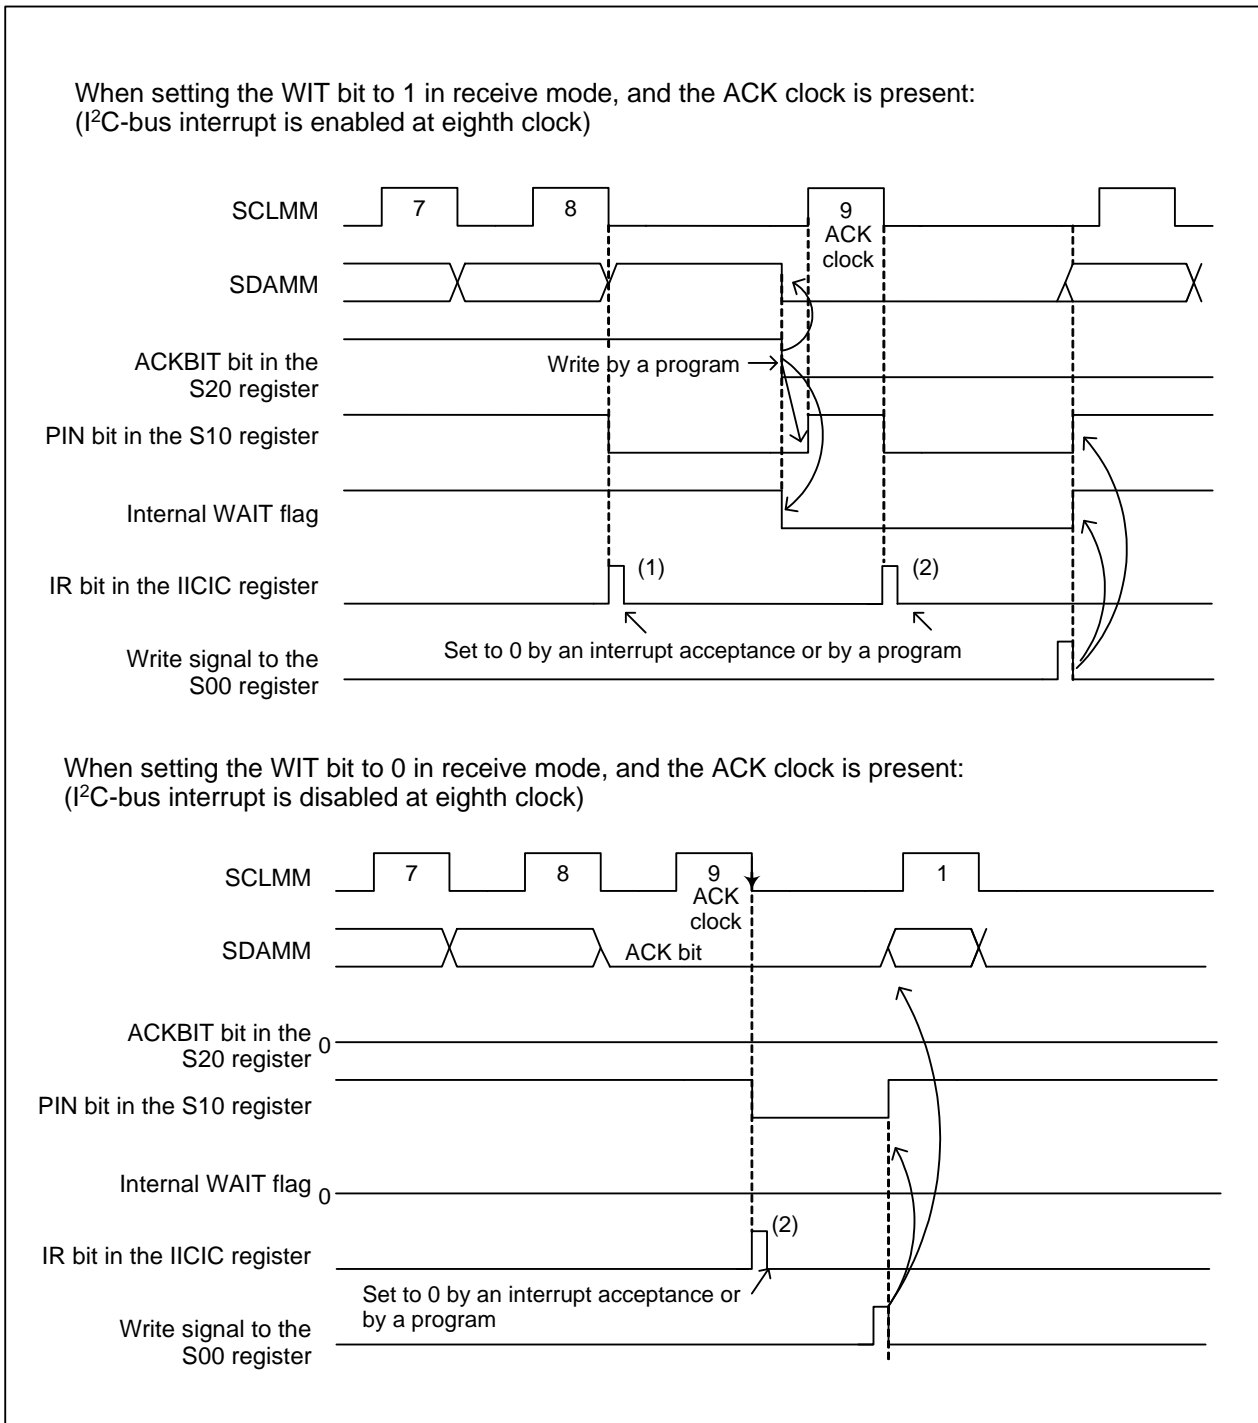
When setting the WIT bit to 1 in receive mode, and the ACK clock is present:
(I$^2$C-bus interrupt is enabled at eighth clock)

SCLMM
7
8
9
ACK
clock

SDAMM

ACKBIT bit in the S20 register
Write by a program

PIN bit in the S10 register

Internal WAIT flag

IR bit in the IICIC register
(1)
(2)

Set to 0 by an interrupt acceptance or by a program

Write signal to the S00 register

When setting the WIT bit to 0 in receive mode, and the ACK clock is present:
(I$^2$C-bus interrupt is disabled at eighth clock)

SCLMM
7
8
9
ACK
clock
1

SDAMM
ACK bit

ACKBIT bit in the S20 register
0

PIN bit in the S10 register

Internal WAIT flag
0

IR bit in the IICIC register
(2)

Set to 0 by an interrupt acceptance or by a program

Write signal to the S00 register